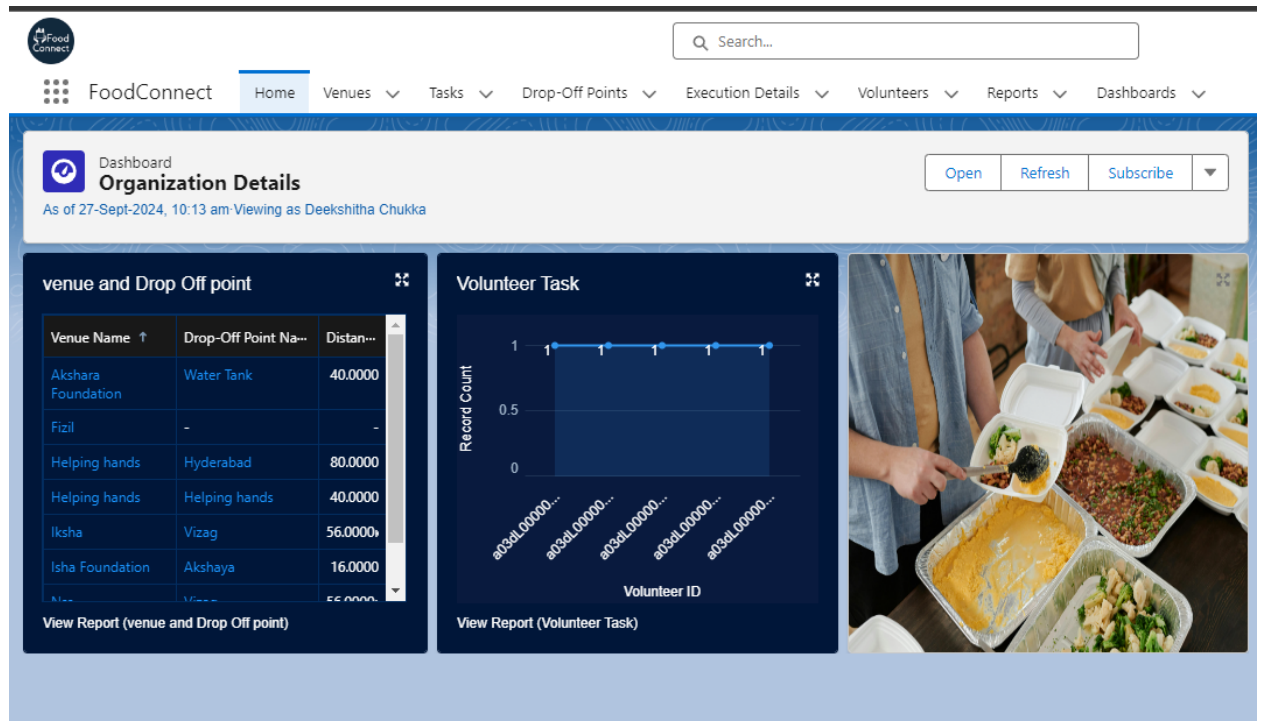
Food Connect

Search...

FoodConnect Home Venues Tasks Drop-Off Points Execution Details Volunteers Reports Dashboards

Dashboard
Organization Details
As of 27-Sept-2024, 10:13 am·Viewing as Deekshitha Chukka

Open Refresh Subscribe

venue and Drop Off point

| Venue Name ↑ | Drop-Off Point Na··· | Distan··· |
|---|---|---|
| Akshara Foundation | Water Tank | 40.0000 |
| Fizil | - | - |
| Helping hands | Hyderabad | 80.0000 |
| Helping hands | Helping hands | 40.0000 |
| Iksha | Vizag | 56.0000 |
| Isha Foundation | Akshaya | 16.0000 |
| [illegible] | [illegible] | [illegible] |

View Report (venue and Drop Off point)

Volunteer Task

Record Count
1
0.5
0
1 1 1 1 1
a03dL00000...
a03dL00000...
a03dL00000...
a03dL00000...
a03dL00000...
Volunteer ID

View Report (Volunteer Task)